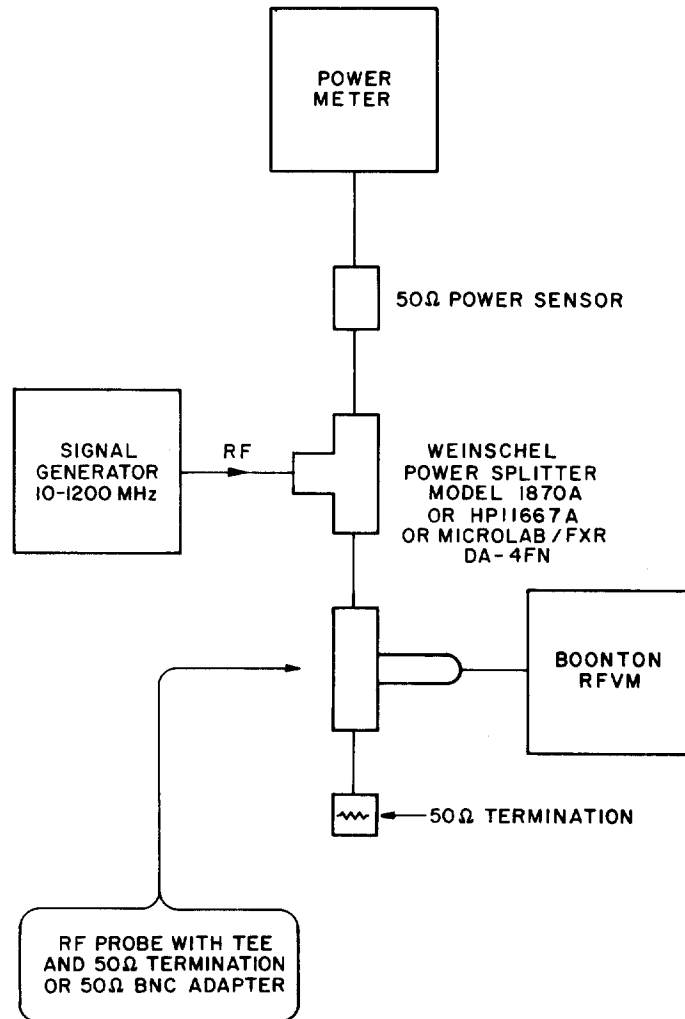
POWER METER

50Ω POWER SENSOR

SIGNAL GENERATOR 10-1200 MHz

RF

WEINSCHEL POWER SPLITTER MODEL 1870A OR HP11667A OR MICROLAB/FXR DA-4FN

BOONTON RFVM

50Ω TERMINATION

RF PROBE WITH TEE AND 50Ω TERMINATION OR 50Ω BNC ADAPTER